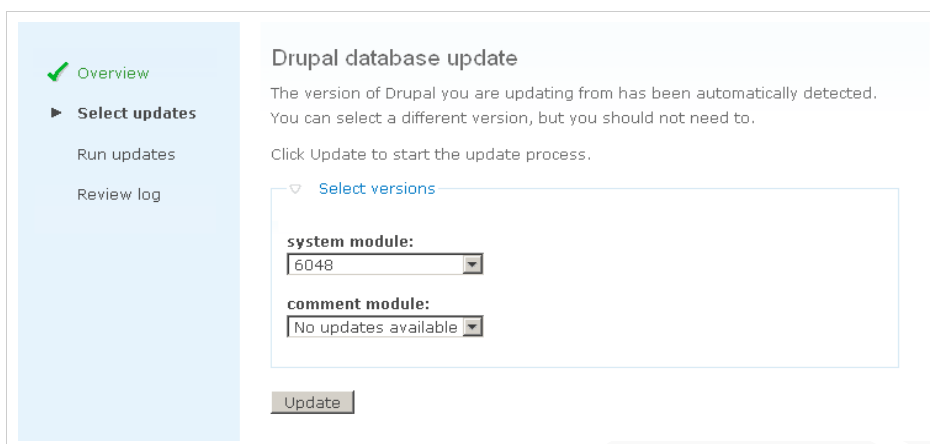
Overview
Select updates
Run updates
Review log

Drupal database update

The version of Drupal you are updating from has been automatically detected. You can select a different version, but you should not need to.

Click Update to start the update process.

Select versions

system module:
6048

comment module:
No updates available

Update